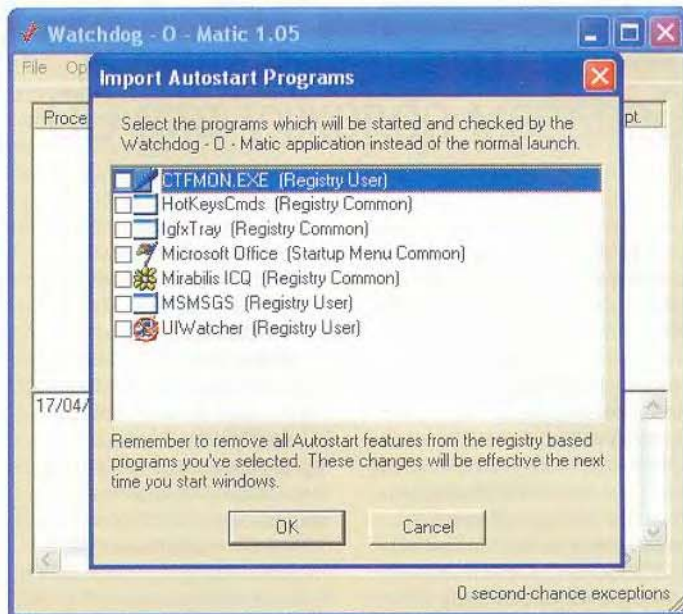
Watchdog - O - Matic 1.05

File Op

Proce

pt.

17/04/

Import Autostart Programs

Select the programs which will be started and checked by the Watchdog - O - Matic application instead of the normal launch.

CTFMON.EXE (Registry User)
HotKeysCmds (Registry Common)
IgfxTray (Registry Common)
Microsoft Office (Startup Menu Common)
Mirabilis ICQ (Registry Common)
MSMSGS (Registry User)
UIWatcher (Registry User)

Remember to remove all Autostart features from the registry based programs you've selected. These changes will be effective the next time you start windows.

OK

Cancel

0 second-chance exceptions